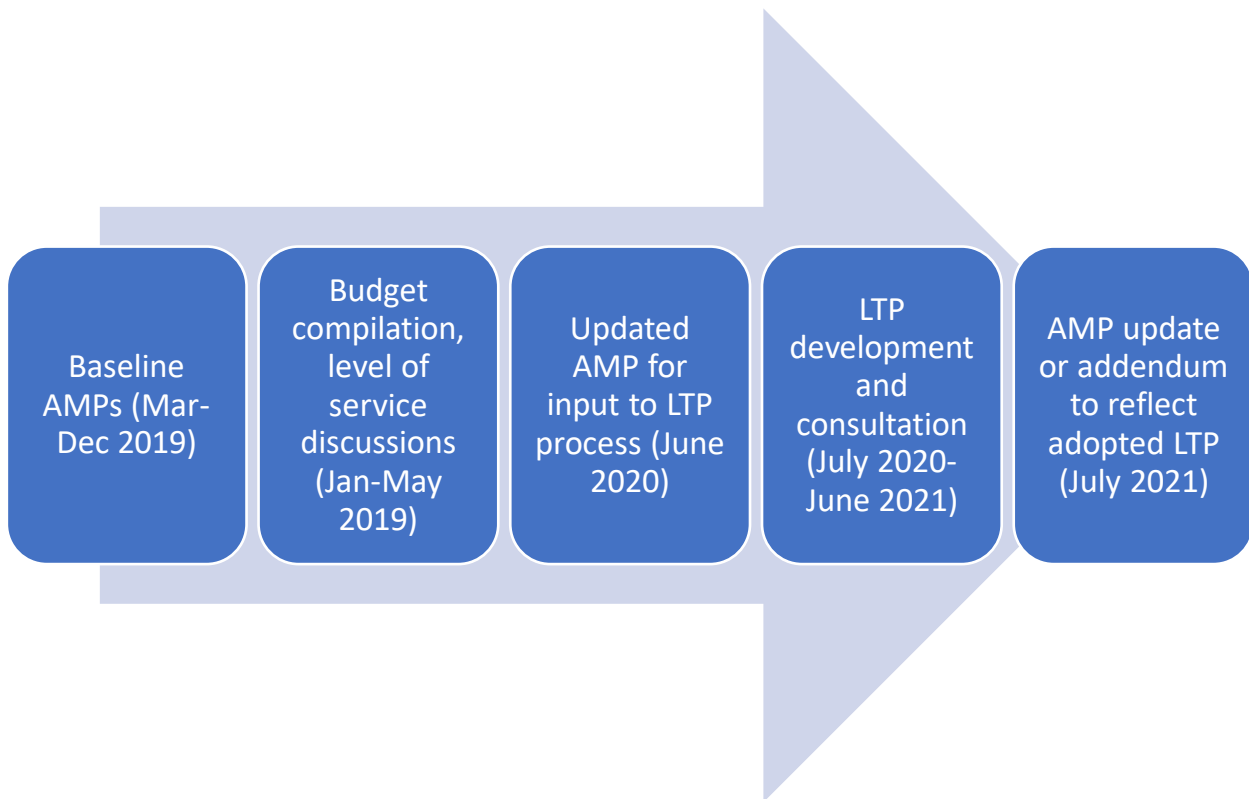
Baseline AMPs (Mar-Dec 2019)

Budget compilation, level of service discussions (Jan-May 2019)

Updated AMP for input to LTP process (June 2020)

LTP development and consultation (July 2020-June 2021)

AMP update or addendum to reflect adopted LTP (July 2021)